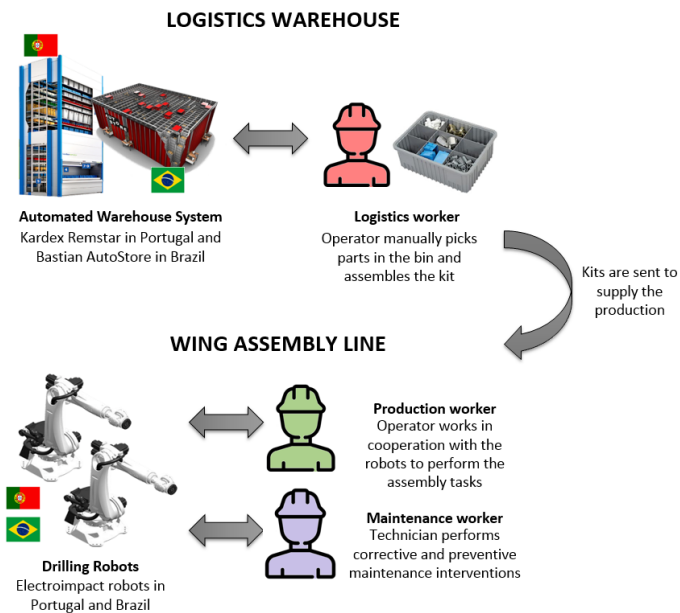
LOGISTICS WAREHOUSE

Automated Warehouse System
Kardex Remstar in Portugal and Bastian AutoStore in Brazil

Logistics worker
Operator manually picks parts in the bin and assembles the kit

Kits are sent to supply the production

WING ASSEMBLY LINE

Production worker
Operator works in cooperation with the robots to perform the assembly tasks

Maintenance worker
Technician performs corrective and preventive maintenance interventions

Drilling Robots
Electroimpact robots in Portugal and Brazil